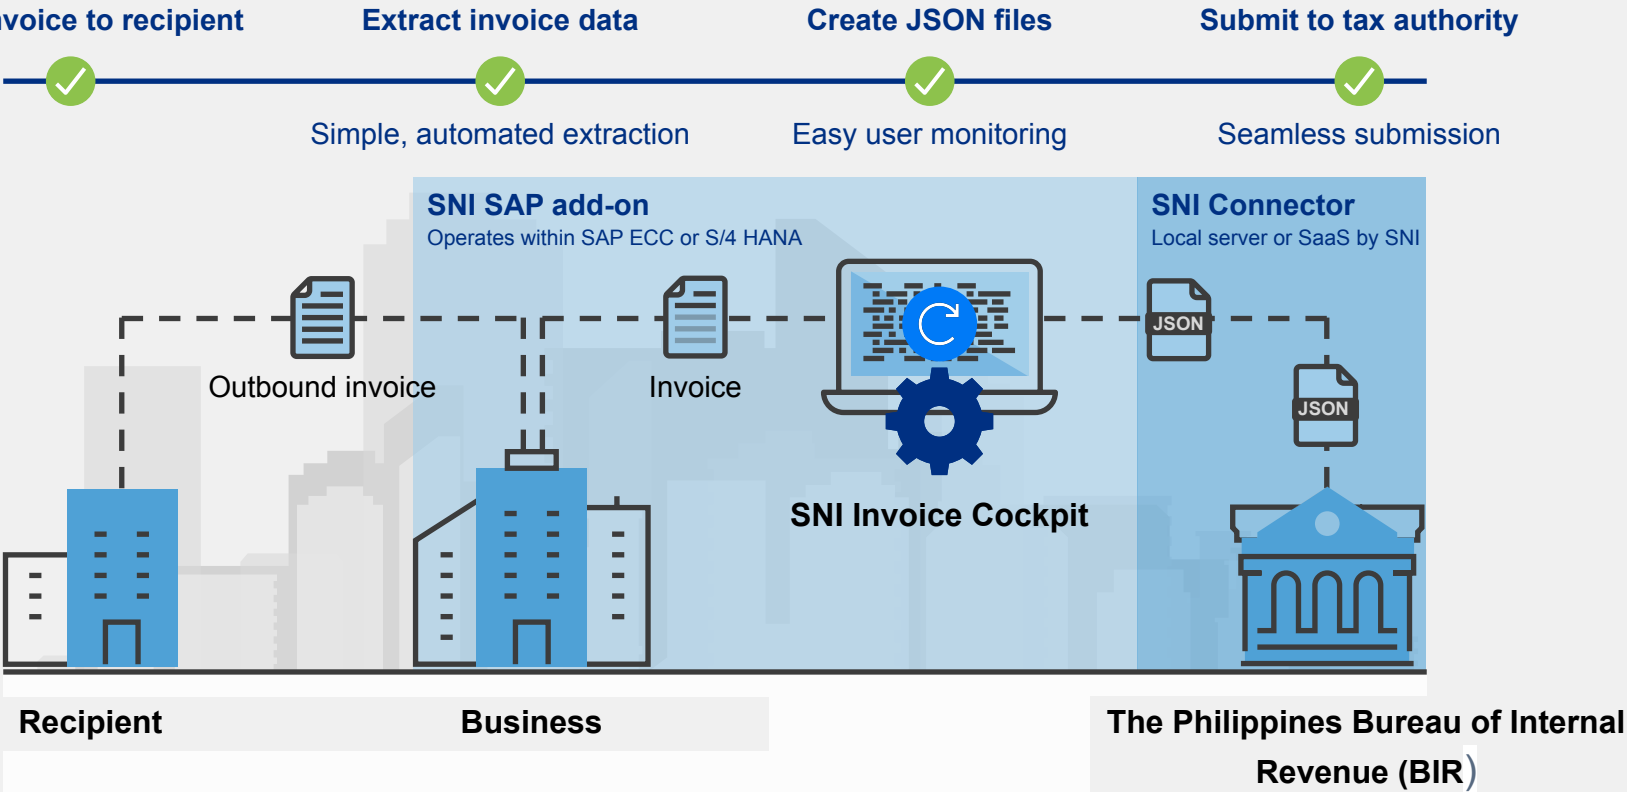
voice to recipient
Extract invoice data
Create JSON files
Submit to tax authority

Simple, automated extraction
Easy user monitoring
Seamless submission

SNI SAP add-on
Operates within SAP ECC or S/4 HANA

SNI Connector
Local server or SaaS by SNI

Outbound invoice
Invoice
JSON
JSON

SNI Invoice Cockpit

Recipient
Business
The Philippines Bureau of Internal Revenue (BIR)